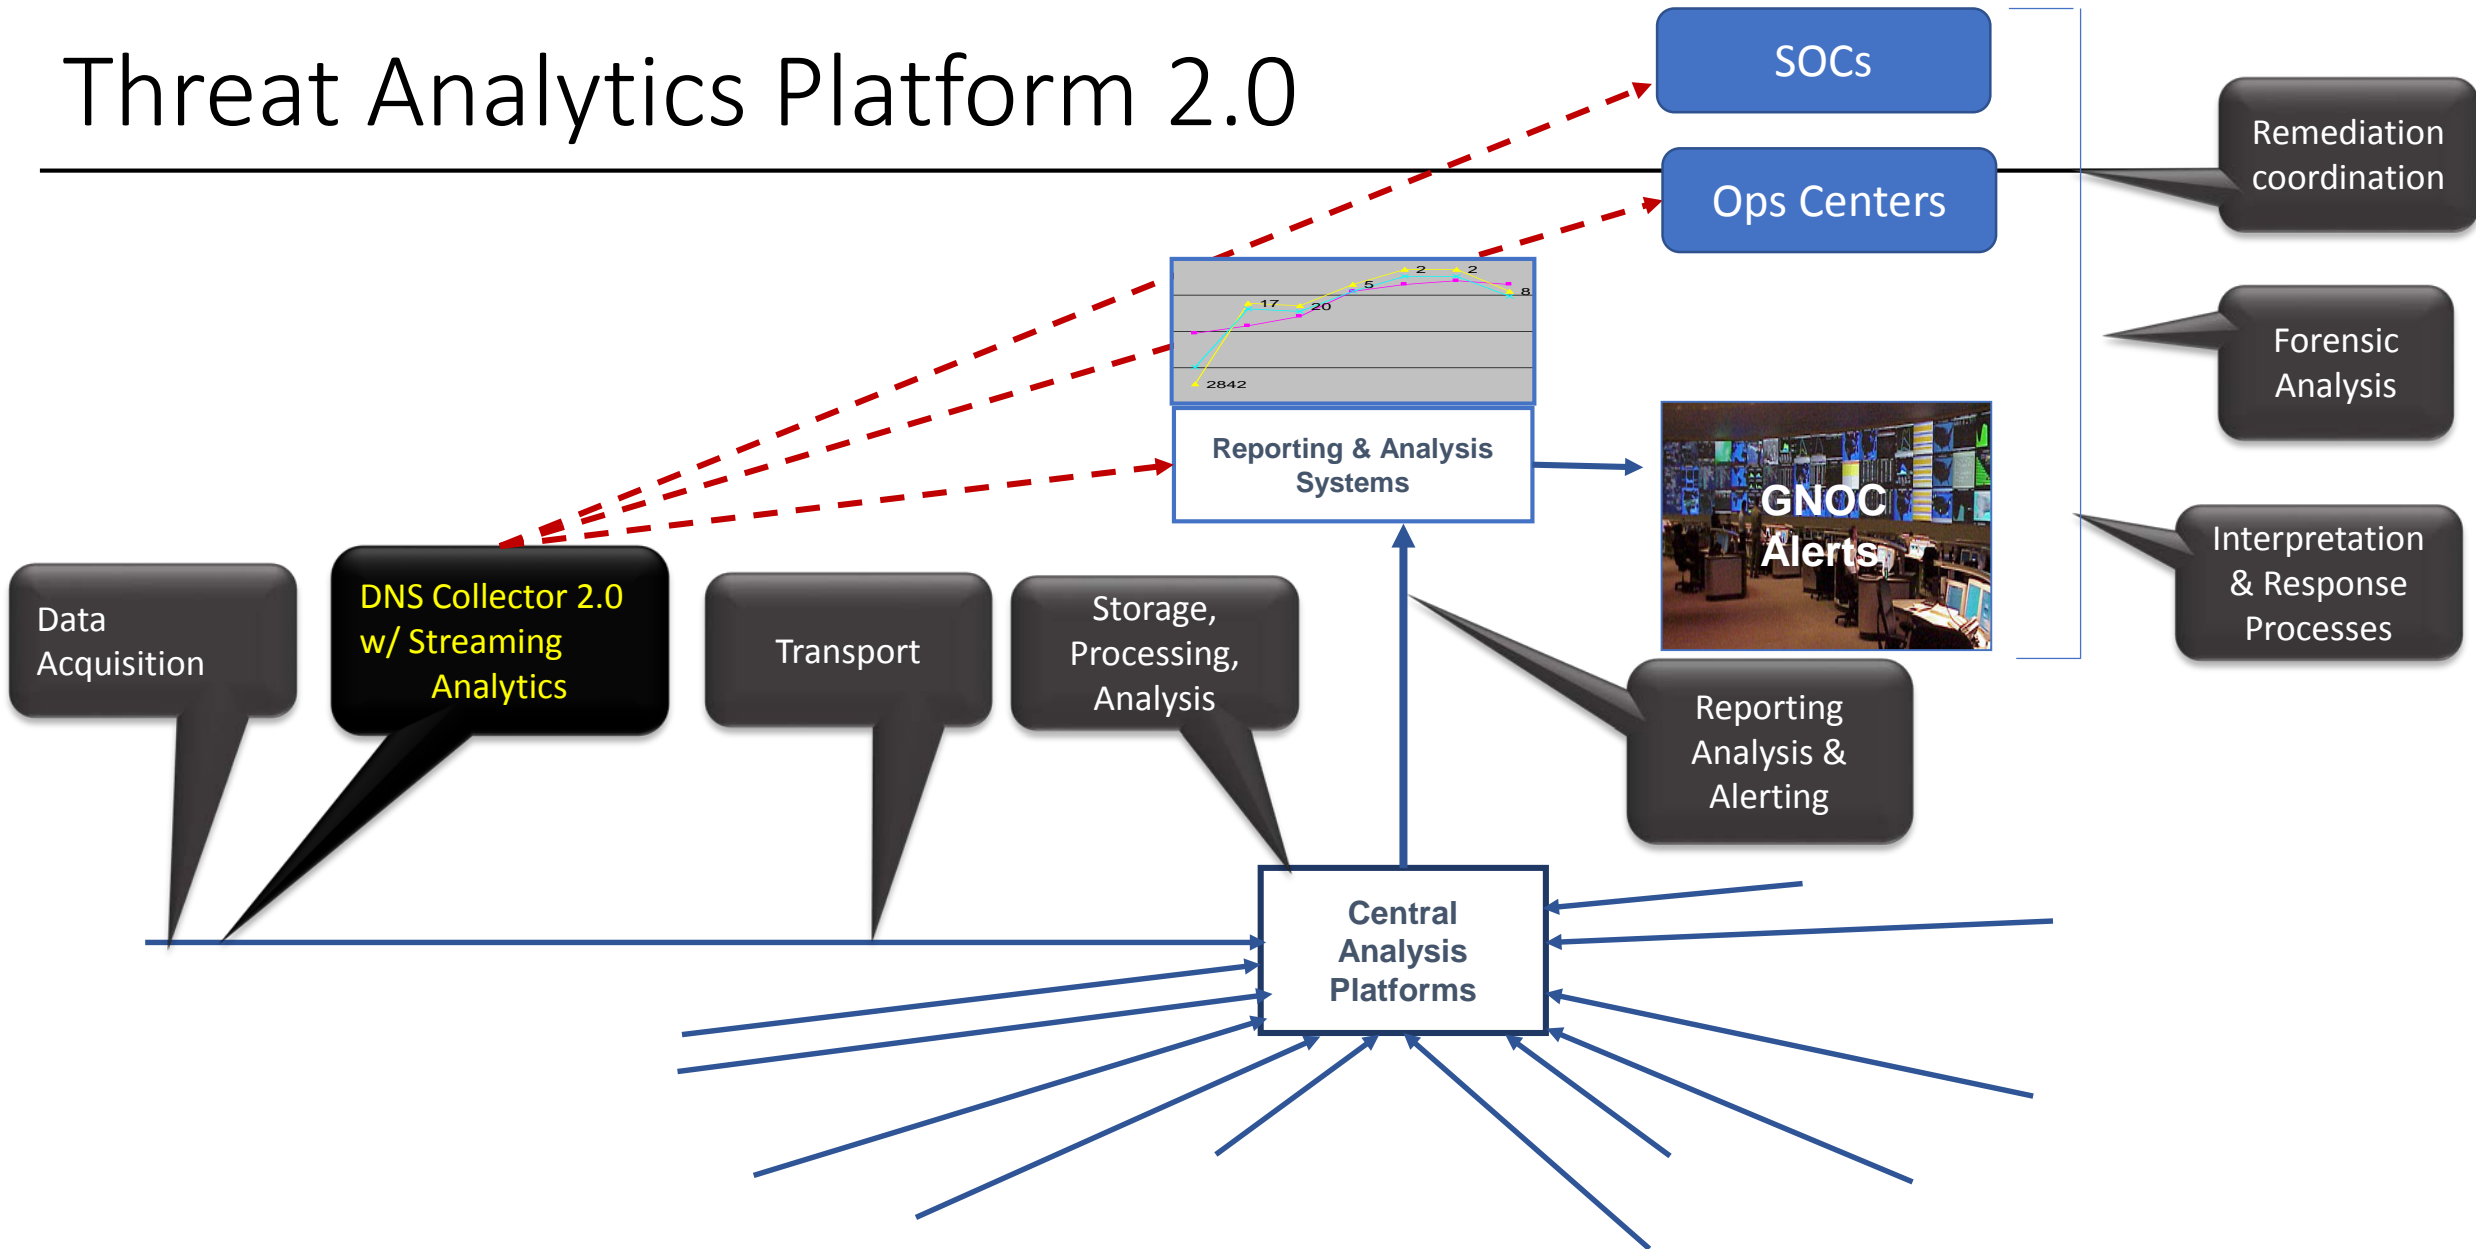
Threat Analytics Platform 2.0

SOCs

Ops Centers

Remediation coordination

Forensic Analysis

Interpretation & Response Processes

2 2
17 5
20 8
2842

Reporting & Analysis Systems

GNOC Alerts

Data Acquisition

DNS Collector 2.0 w/ Streaming Analytics

Transport

Storage, Processing, Analysis

Reporting Analysis & Alerting

Central Analysis Platforms